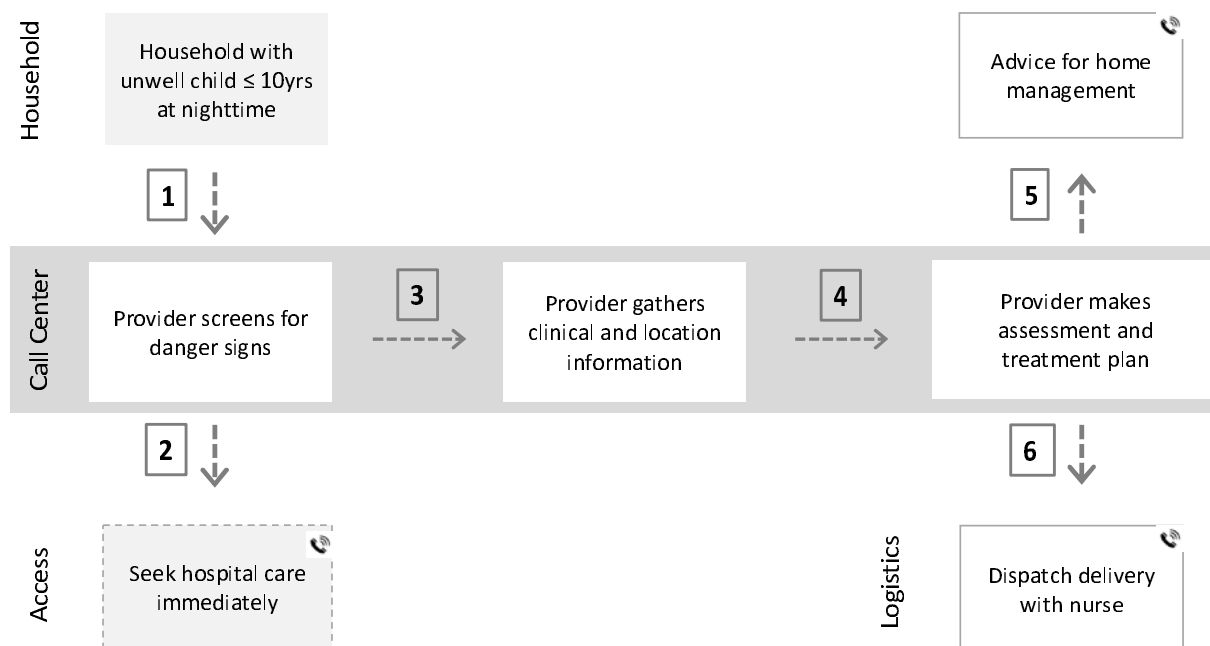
Household

Household with unwell child ≤ 10yrs at nighttime

1

Advice for home management

5

Call Center

Provider screens for danger signs

3

Provider gathers clinical and location information

4

Provider makes assessment and treatment plan

2

6

Access

Seek hospital care immediately

Logistics

Dispatch delivery with nurse